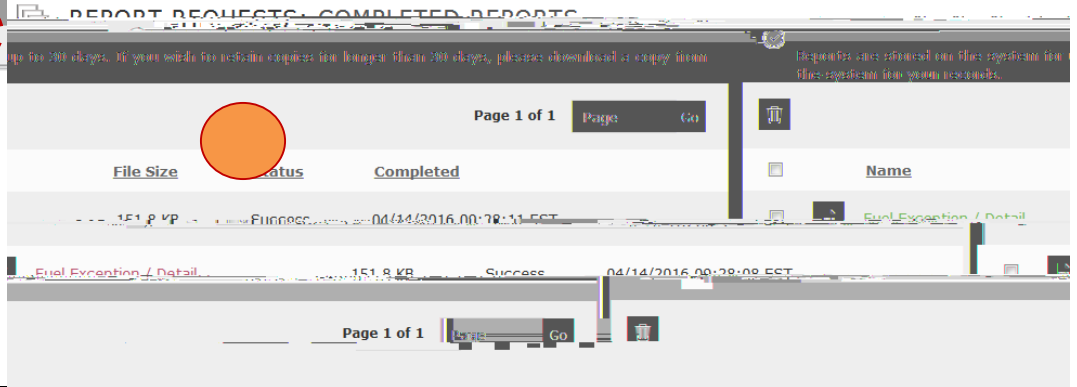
REPORT REQUESTS: COMPLETED REPORTS

up to 30 days. If you wish to retain copies for longer than 30 days, please download a copy from

Reports are stored on the system for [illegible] the system for your records.

Page 1 of 1 Page Go

File Size Status Completed

Name

151.8 KB Success 04/14/2016 09:28:11 EST

Fuel Exception / Detail

Fuel Exception / Detail 151.8 KB Success 04/14/2016 09:28:08 EST

Page 1 of 1 Page Go